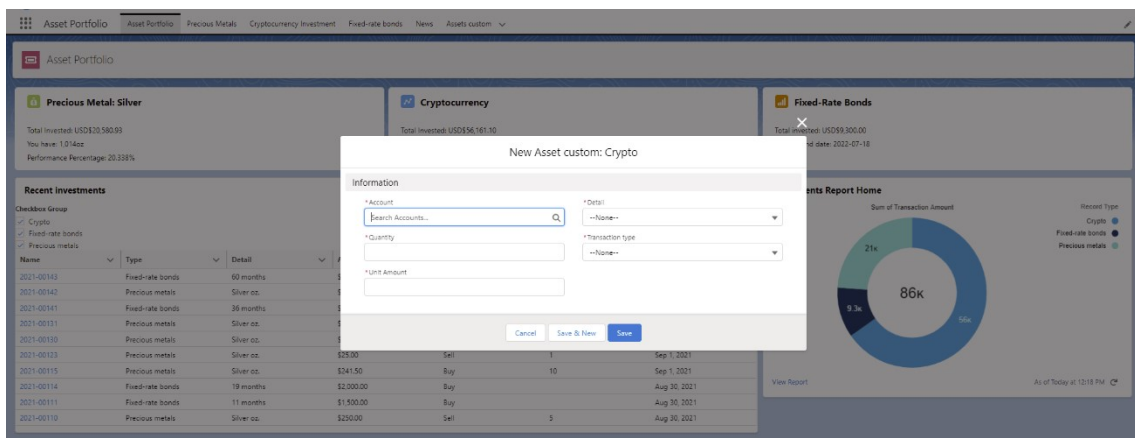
Asset Portfolio Asset Portfolio Precious Metals Cryptocurrency Investment Fixed-rate bonds News Assets custom

Asset Portfolio

Precious Metal: Silver

Total Invested: USD$20,580.93
You have: 1,014oz
Performance Percentage: 20.338%

Cryptocurrency

Total Invested: USD$56,161.10

Fixed-Rate Bonds

Total invested: USD$9,300.00
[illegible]d date: 2022-07-18

Recent investments

Checkbox Group
Crypto
Fixed-rate bonds
Precious metals

| Name | Type | Detail | | | | |
|---|---|---|---|---|---|---|
| 2021-00143 | Fixed-rate bonds | 60 months | | | | |
| 2021-00142 | Precious metals | Silver oz. | | | | |
| 2021-00141 | Fixed-rate bonds | 36 months | | | | |
| 2021-00131 | Precious metals | Silver oz. | | | | |
| 2021-00130 | Precious metals | Silver oz. | | | | |
| 2021-00123 | Precious metals | Silver oz. | $25.00 | Sell | 1 | Sep 1, 2021 |
| 2021-00115 | Precious metals | Silver oz. | $241.50 | Buy | 10 | Sep 1, 2021 |
| 2021-00114 | Fixed-rate bonds | 19 months | $2,000.00 | Buy | | Aug 30, 2021 |
| 2021-00111 | Fixed-rate bonds | 11 months | $1,500.00 | Buy | | Aug 30, 2021 |
| 2021-00110 | Precious metals | Silver oz. | $250.00 | Sell | 5 | Aug 30, 2021 |

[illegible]ents Report Home

Sum of Transaction Amount

Record Type
Crypto
Fixed-rate bonds
Precious metals

21k
86K
9.3k
56k

View Report

As of Today at 12:18 PM

New Asset custom: Crypto

Information

*Account
Search Accounts...

*Detail
--None--

*Quantity

*Transaction type
--None--

*Unit Amount

Cancel Save & New Save